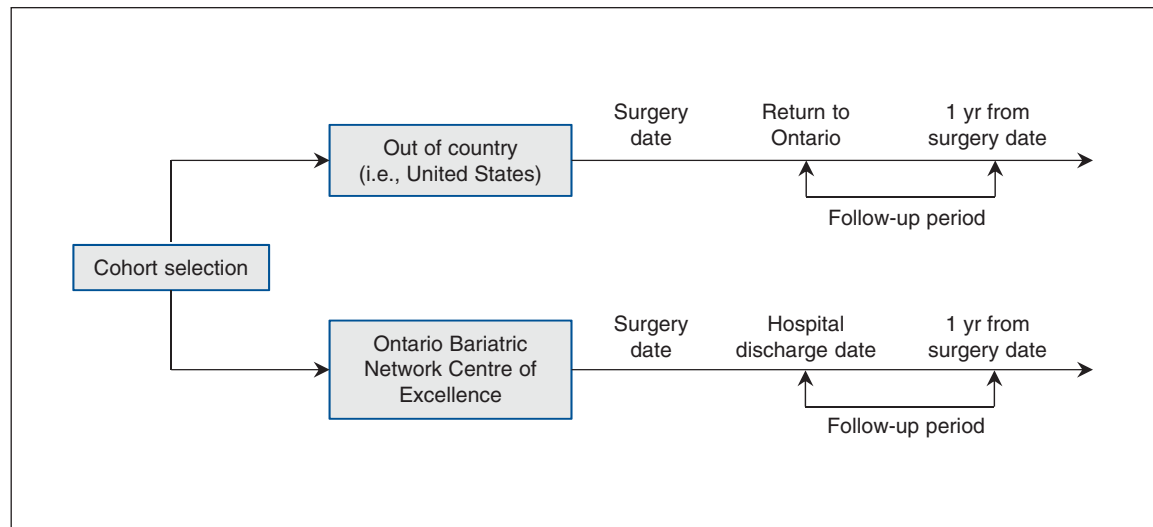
Cohort selection

Out of country (i.e., United States)

Surgery date

Return to Ontario

1 yr from surgery date

Follow-up period

Ontario Bariatric Network Centre of Excellence

Surgery date

Hospital discharge date

1 yr from surgery date

Follow-up period